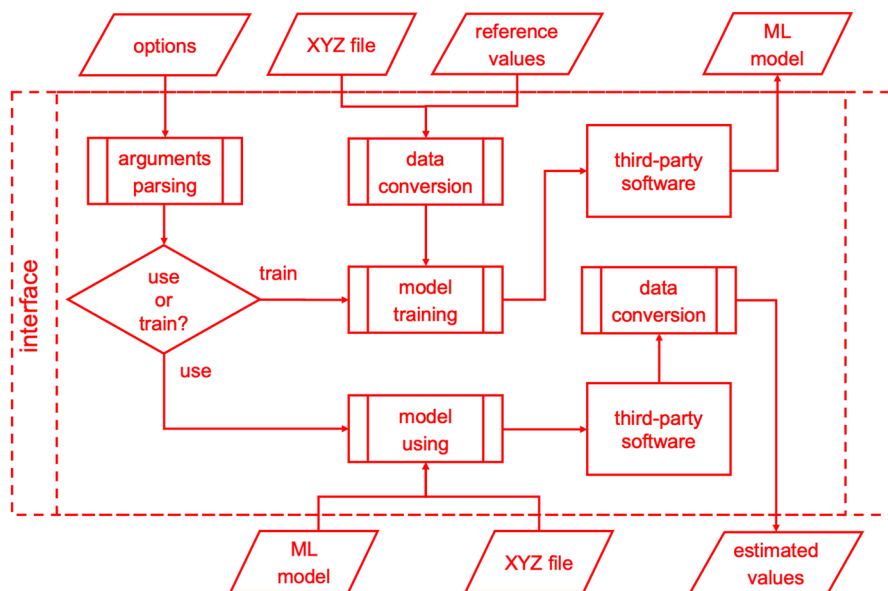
options

XYZ file

reference values

ML model

interface

arguments parsing

data conversion

third-party software

use or train?

train

model training

data conversion

use

model using

third-party software

ML model

XYZ file

estimated values